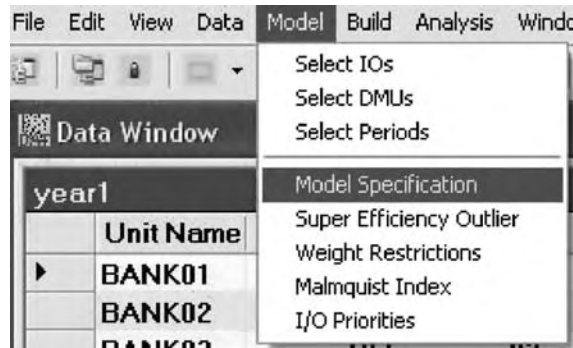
File Edit View Data Model Build Analysis Windo

Data Window

year1

Unit Name

BANK01

BANK02

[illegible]

Select IOs
Select DMUs
Select Periods
Model Specification
Super Efficiency Outlier
Weight Restrictions
Malmquist Index
I/O Priorities